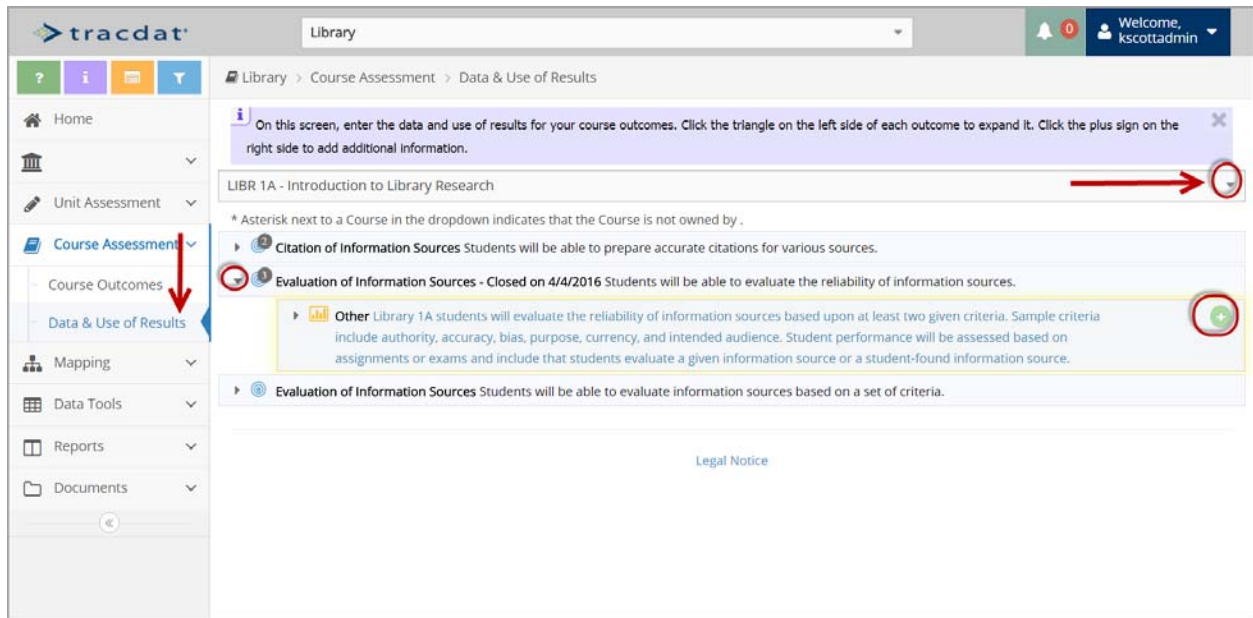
tracdat

Library

0

Welcome, kscottadmin

?

i

Home

Unit Assessment

Course Assessment

Course Outcomes

Data & Use of Results

Mapping

Data Tools

Reports

Documents

«

Library > Course Assessment > Data & Use of Results

On this screen, enter the data and use of results for your course outcomes. Click the triangle on the left side of each outcome to expand it. Click the plus sign on the right side to add additional information.

LIBR 1A - Introduction to Library Research

* Asterisk next to a Course in the dropdown indicates that the Course is not owned by .

2 Citation of Information Sources Students will be able to prepare accurate citations for various sources.

1 Evaluation of Information Sources - Closed on 4/4/2016 Students will be able to evaluate the reliability of information sources.

Other Library 1A students will evaluate the reliability of information sources based upon at least two given criteria. Sample criteria include authority, accuracy, bias, purpose, currency, and intended audience. Student performance will be assessed based on assignments or exams and include that students evaluate a given information source or a student-found information source.

Evaluation of Information Sources Students will be able to evaluate information sources based on a set of criteria.

Legal Notice